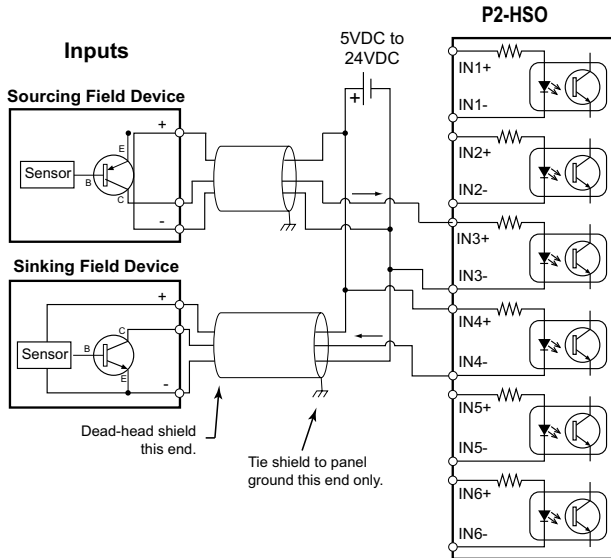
P2-HSO

Inputs

5VDC to 24VDC

+

Sourcing Field Device

+

Sensor

B

E

C

-

IN1+

IN1-

IN2+

IN2-

IN3+

IN3-

Sinking Field Device

+

Sensor

B

C

E

-

IN4+

IN4-

IN5+

IN5-

IN6+

IN6-

Dead-head shield this end.

Tie shield to panel ground this end only.